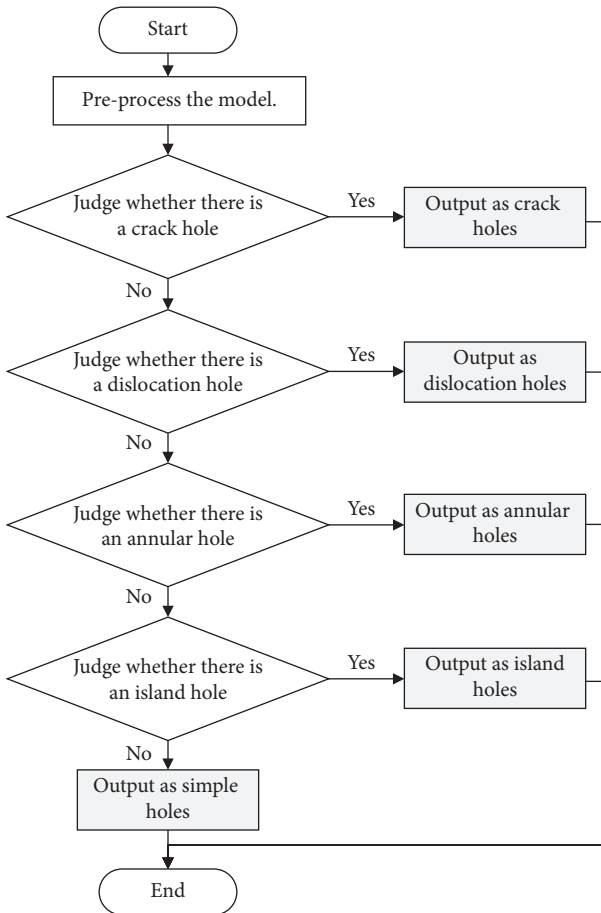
Start

Pre-process the model.

Judge whether there is a crack hole

Yes

Output as crack holes

No

Judge whether there is a dislocation hole

Yes

Output as dislocation holes

No

Judge whether there is an annular hole

Yes

Output as annular holes

No

Judge whether there is an island hole

Yes

Output as island holes

No

Output as simple holes

End